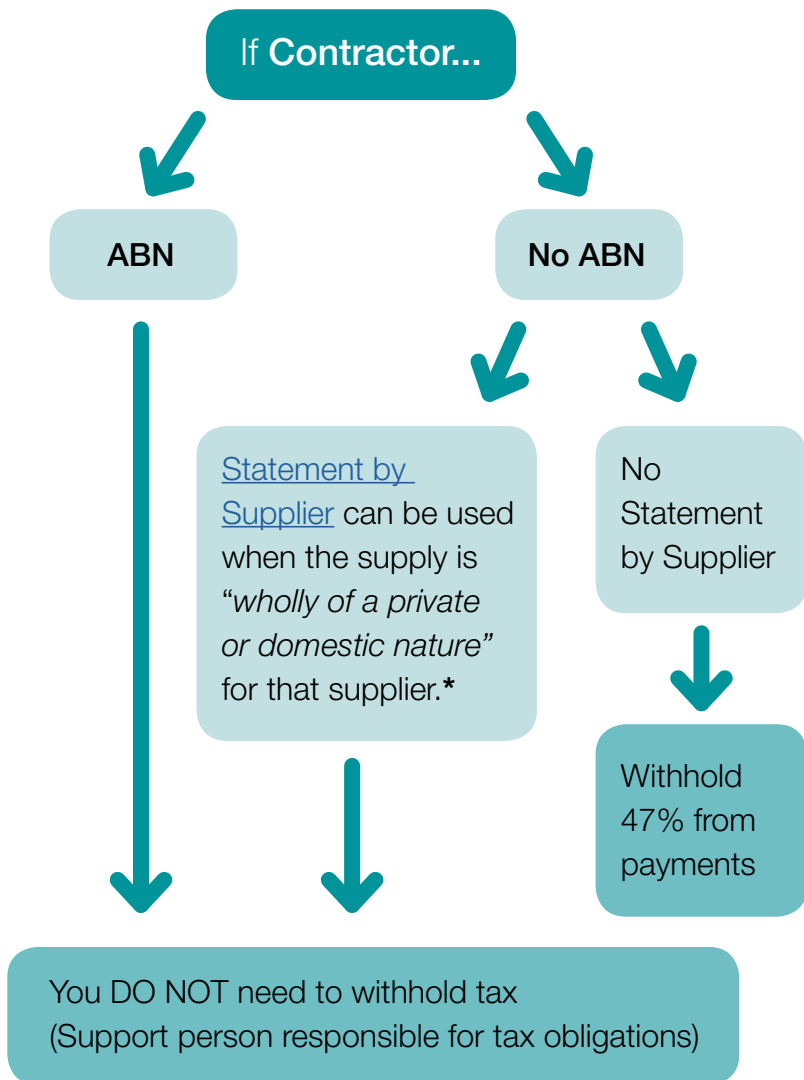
If **Contractor...**

ABN

No ABN

Statement by Supplier can be used when the supply is "*wholly of a private or domestic nature*" for that supplier.*

No Statement by Supplier

Withhold 47% from payments

You DO NOT need to withhold tax (Support person responsible for tax obligations)